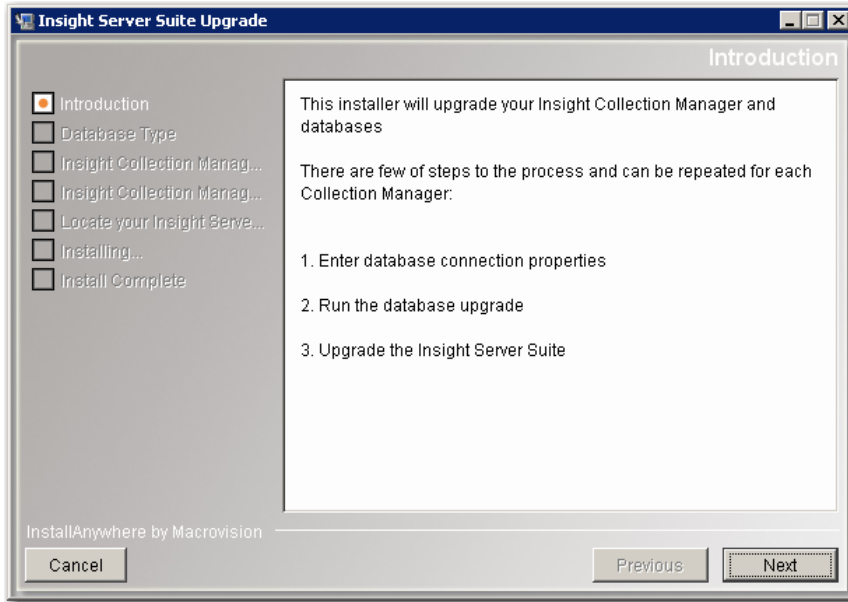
Insight Server Suite Upgrade

Introduction

Introduction
Database Type
Insight Collection Manag...
Insight Collection Manag...
Locate your Insight Serve...
Installing...
Install Complete

This installer will upgrade your Insight Collection Manager and databases

There are few of steps to the process and can be repeated for each Collection Manager:

1. Enter database connection properties

2. Run the database upgrade

3. Upgrade the Insight Server Suite

InstallAnywhere by Macrovision

Cancel

Previous

Next